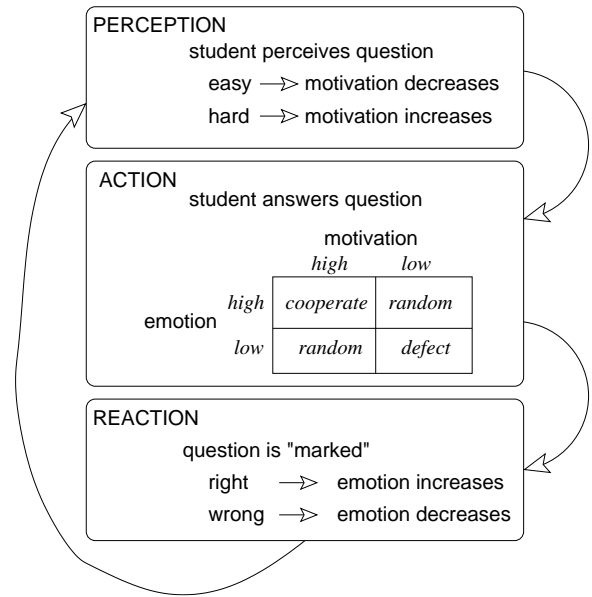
PERCEPTION

student perceives question

easy → motivation decreases

hard → motivation increases

ACTION

student answers question

motivation

| | | high | low |
|---|---|---|---|
| emotion | high | cooperate | random |
| | low | random | defect |

REACTION

question is "marked"

right → emotion increases

wrong → emotion decreases